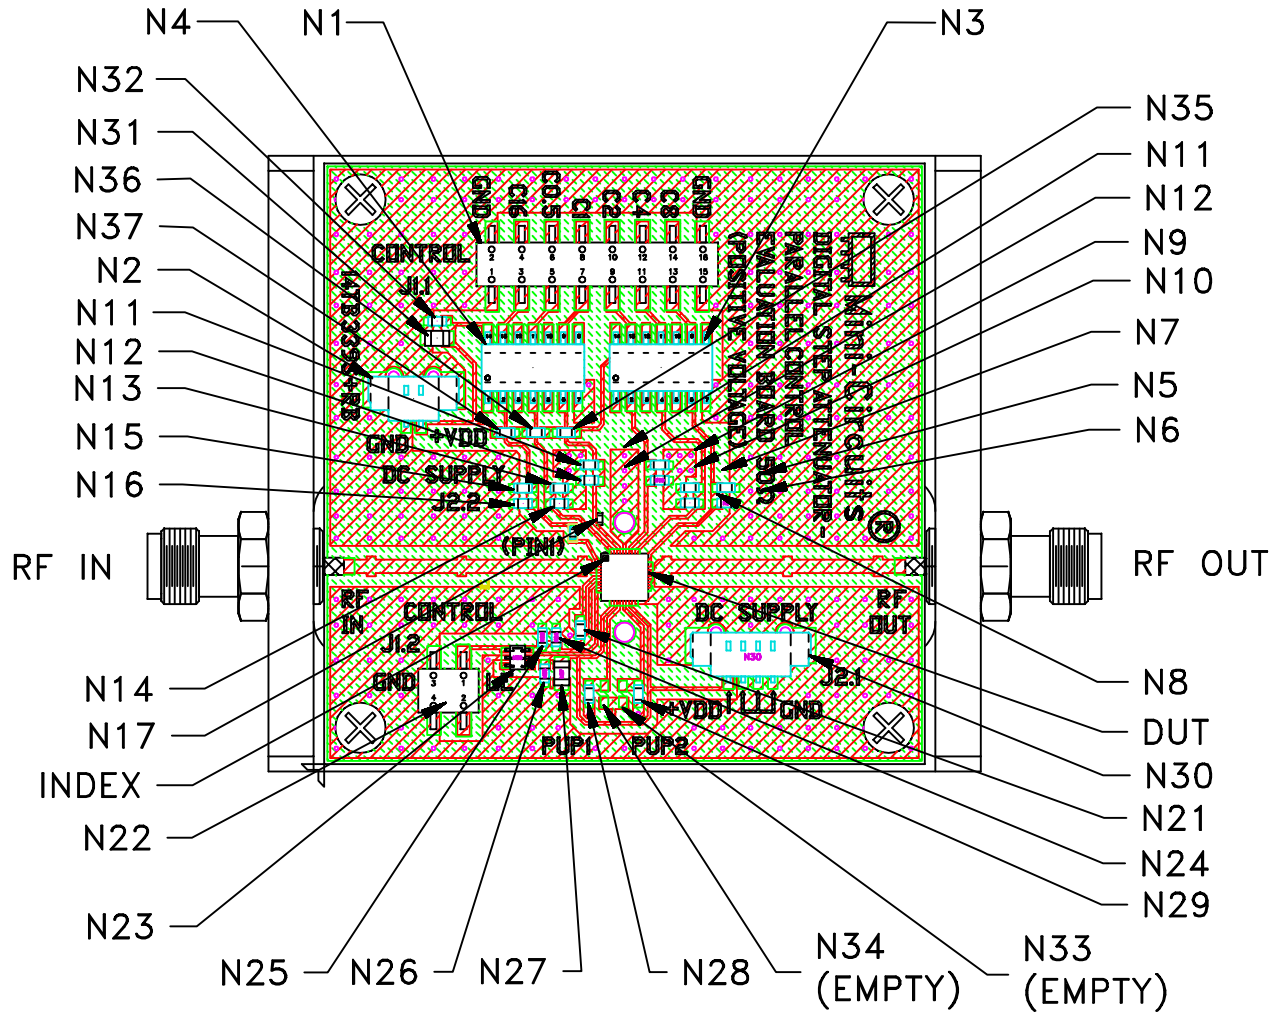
N4 N1 N3
N32
N35
N31
N11
N36
N12
N37
N9
N2
N10
N11
N7
N12
N5
N13
N6
N15
N16

GND C16 C0.5 C1 C2 C4 C8 GND
CONTROL
J1.1
TB 3396+RB
DIGITAL STEP ATTENUATOR- PARALLEL CONTROL EVALUATION BOARD 50Ω (POSITIVE VOLTAGE)
Mini-Circuits
+VDD
GND
DC SUPPLY
J2.2
(PIN1)

RF IN
RF OUT

RF IN
CONTROL
J1.2
GND
DC SUPPLY
RF OUT
N30
J2.1
GND
+VDD
PUP1
PUP2

N14
N8
N17
DUT
INDEX
N30
N22
N21
N24
N29
N23
N25 N26 N27 N28 N34 (EMPTY) N33 (EMPTY)